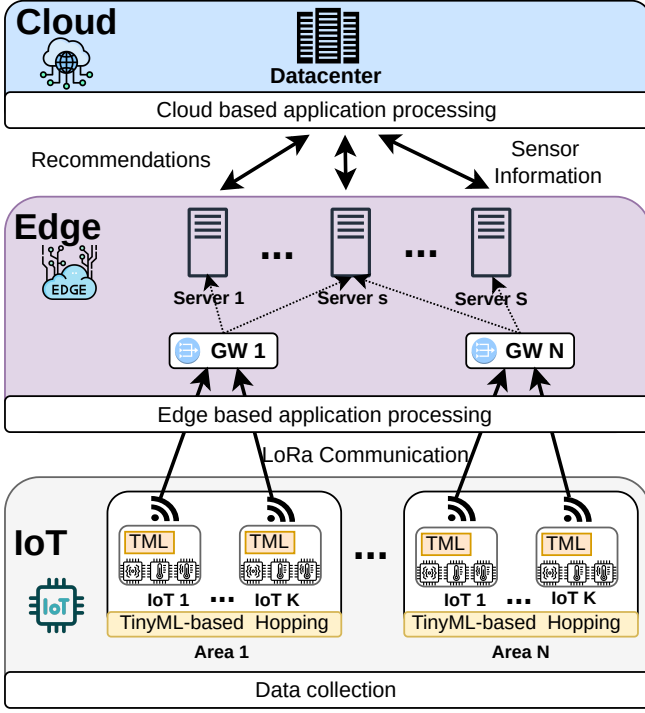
Cloud

Datacenter

Cloud based application processing

Recommendations

Sensor Information

Edge

EDGE

...

...

Server 1

Server s

Server S

GW 1

GW N

Edge based application processing

LoRa Communication

IoT

IoT

TML

TML

IoT 1

...

IoT K

TinyML-based Hopping

Area 1

...

TML

TML

IoT 1

...

IoT K

TinyML-based Hopping

Area N

Data collection